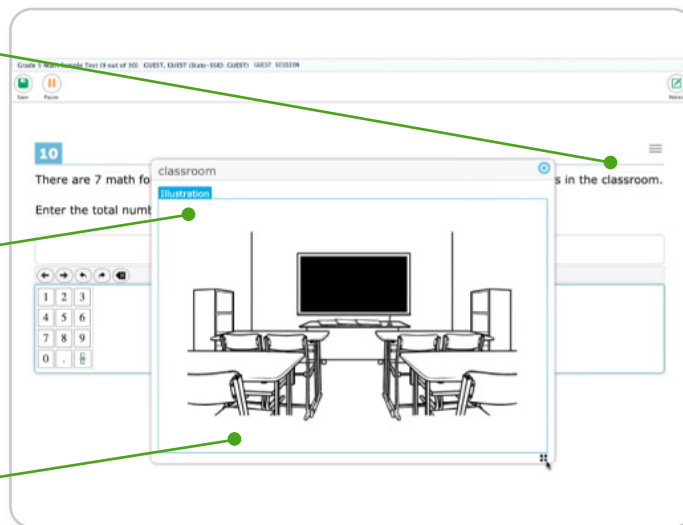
Grade 5 Math Sample Test (9 out of 30) GUEST, GUEST (State-SSID: GUEST) GUEST SESSION

Save Pause

Notes

10

There are 7 math fo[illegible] s in the classroom.

Enter the total numb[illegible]

classroom

Illustration

| 1 | 2 | 3 |
|---|---|---|
| 4 | 5 | 6 |
| 7 | 8 | 9 |
| 0 | . | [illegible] |